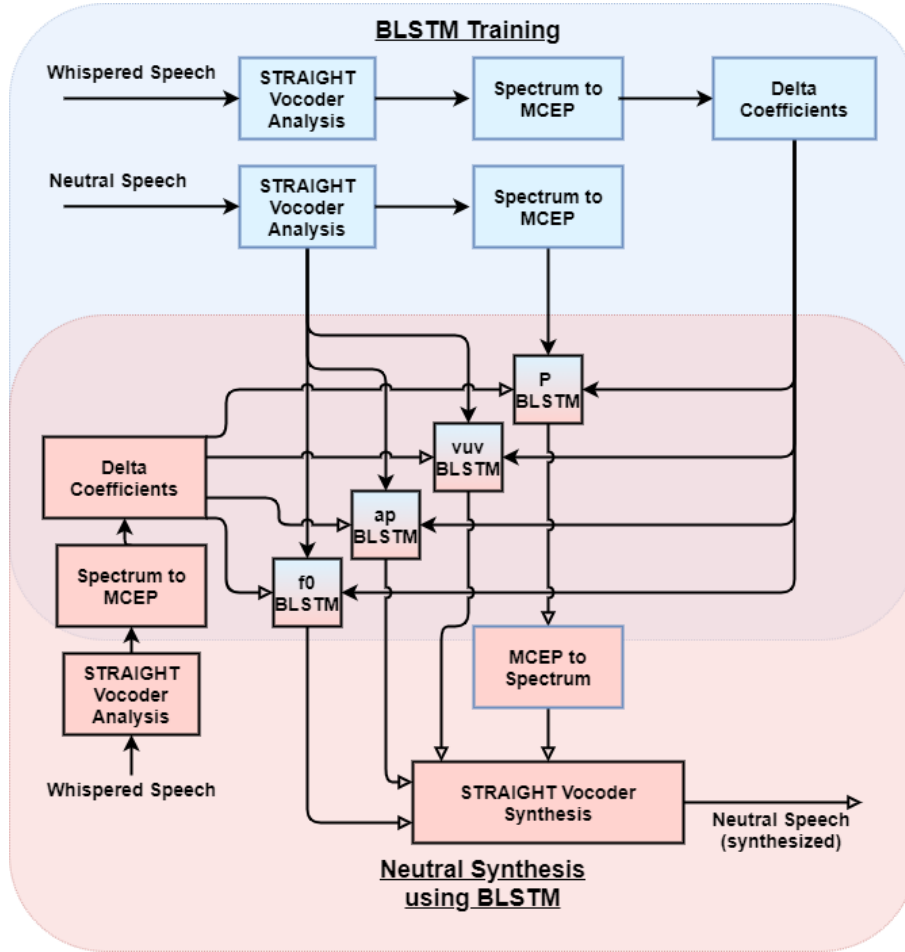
BLSTM Training

Whispered Speech

STRAIGHT Vocoder Analysis

Spectrum to MCEP

Delta Coefficients

Neutral Speech

STRAIGHT Vocoder Analysis

Spectrum to MCEP

P BLSTM

vuv BLSTM

Delta Coefficients

ap BLSTM

f0 BLSTM

Spectrum to MCEP

STRAIGHT Vocoder Analysis

MCEP to Spectrum

Whispered Speech

STRAIGHT Vocoder Synthesis

Neutral Speech (synthesized)

Neutral Synthesis using BLSTM